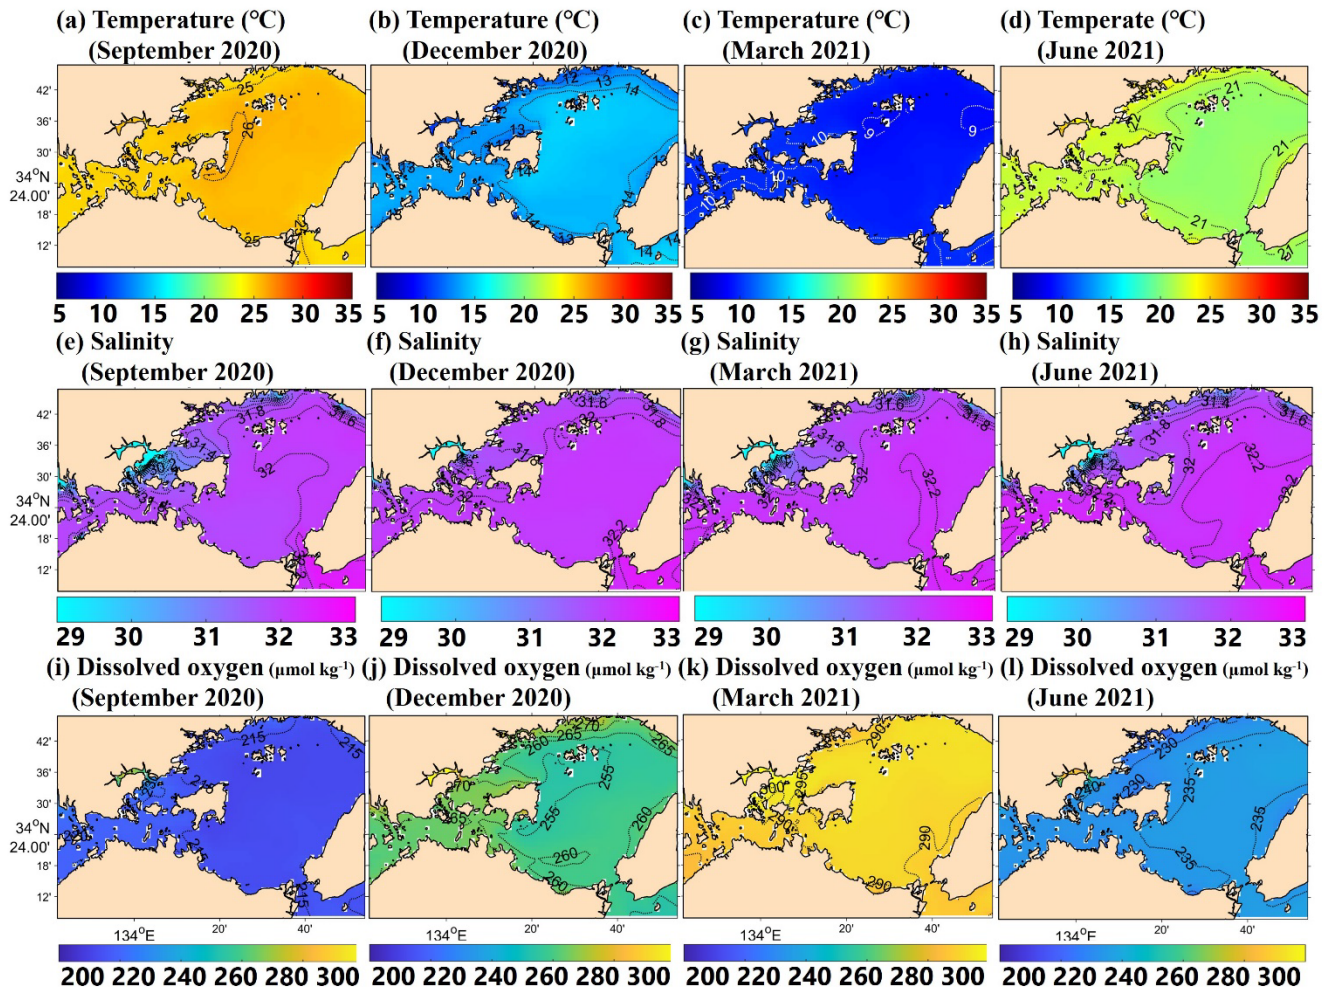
(a) Temperature (°C) (September 2020)

(b) Temperature (°C) (December 2020)

(c) Temperature (°C) (March 2021)

(d) Temperate (°C) (June 2021)

42'
36'
30'
34°N
24.00'
18'
12'

25
26
25

12
13
14
13
14
13
14
14
13
14

10
9
9
10
10

21
22
21
21
21
21

5 10 15 20 25 30 35 5 10 15 20 25 30 35 5 10 15 20 25 30 35 5 10 15 20 25 30 35

(e) Salinity (September 2020)

(f) Salinity (December 2020)

(g) Salinity (March 2021)

(h) Salinity (June 2021)

42'
36'
30'
34°N
24.00'
18'
12'

31.8
31.6
31.2
32

31.6
31.8
32
31
32
32.2

31.6
31.8
31.8
32
32.2

31.4
31.6
31.8
32
32.2
32.2

29 30 31 32 33 29 30 31 32 33 29 30 31 32 33 29 30 31 32 33

(i) Dissolved oxygen (μmol kg$^{-1}$) (September 2020)

(j) Dissolved oxygen (μmol kg$^{-1}$) (December 2020)

(k) Dissolved oxygen (μmol kg$^{-1}$) (March 2021)

(l) Dissolved oxygen (μmol kg$^{-1}$) (June 2021)

42'
36'
30'
34°N
24.00'
18'
12'

215
215
215
225
215

260
265
270
265
270
255
255
260
260
260
265

290
295
300
290
290
290

230
240
230
235
235
235

134°E 20' 40'
134°E 20' 40'
134°E 20' 40'
134°E 20' 40'

200 220 240 260 280 300 200 220 240 260 280 300 200 220 240 260 280 300 200 220 240 260 280 300